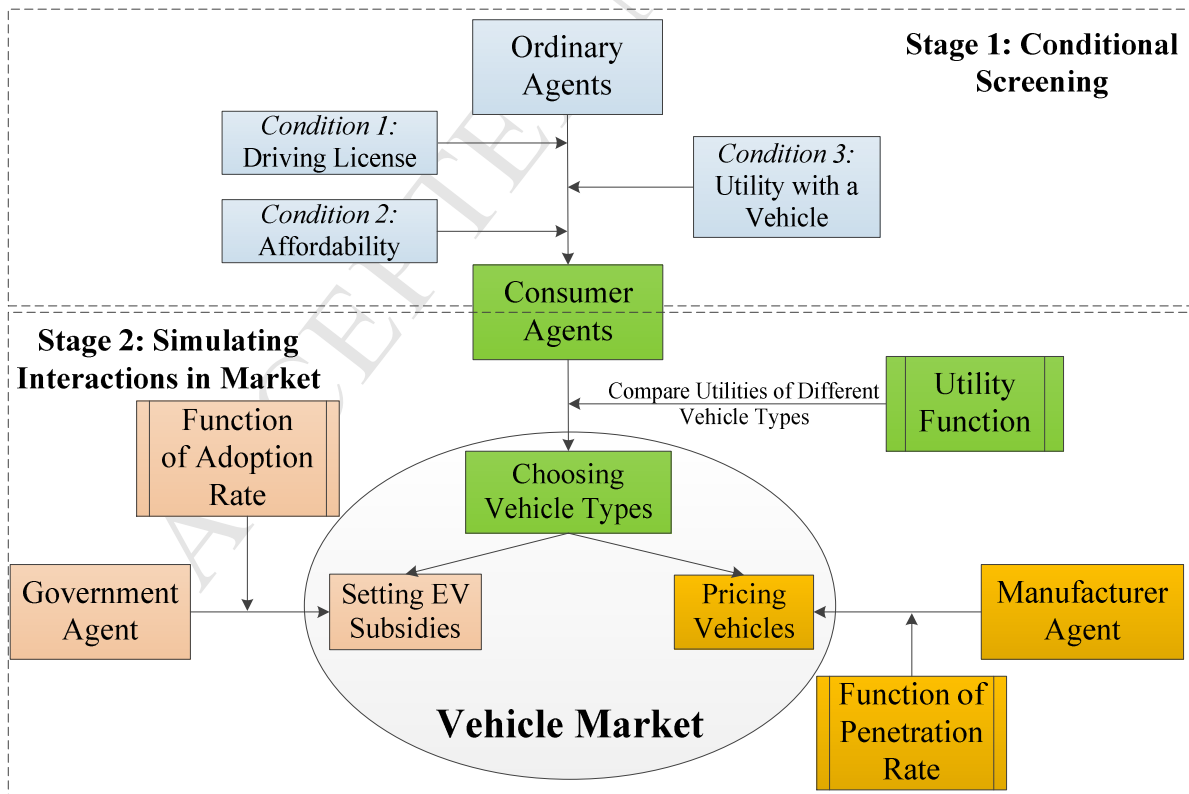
Stage 1: Conditional Screening

Ordinary Agents

Condition 1: Driving License

Condition 2: Affordability

Condition 3: Utility with a Vehicle

Consumer Agents

Stage 2: Simulating Interactions in Market

Compare Utilities of Different Vehicle Types

Utility Function

Function of Adoption Rate

Choosing Vehicle Types

Government Agent

Setting EV Subsidies

Pricing Vehicles

Manufacturer Agent

Vehicle Market

Function of Penetration Rate